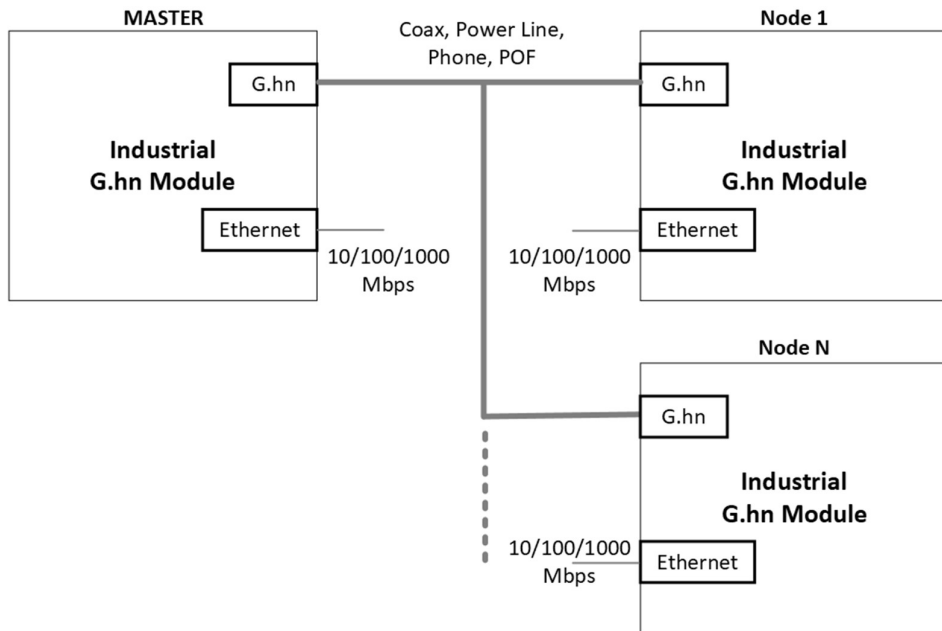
MASTER

G.hn

Industrial
G.hn Module

Ethernet

10/100/1000
Mbps

Coax, Power Line,
Phone, POF

Node 1

G.hn

Industrial
G.hn Module

Ethernet

10/100/1000
Mbps

Node N

G.hn

Industrial
G.hn Module

10/100/1000
Mbps

Ethernet